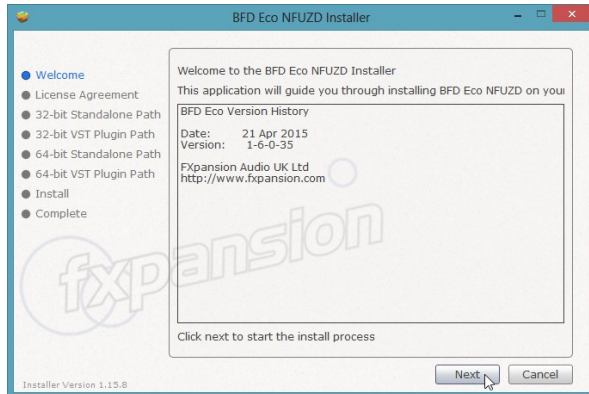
BFD Eco NFUZD Installer

Welcome
License Agreement
32-bit Standalone Path
32-bit VST Plugin Path
64-bit Standalone Path
64-bit VST Plugin Path
Install
Complete

Welcome to the BFD Eco NFUZD Installer

This application will guide you through installing BFD Eco NFUZD on your

BFD Eco Version History

Date: 21 Apr 2015
Version: 1-6-0-35

FXpansion Audio UK Ltd
http://www.fxpansion.com

fxpansion

Click next to start the install process

Installer Version 1.15.8

Next

Cancel